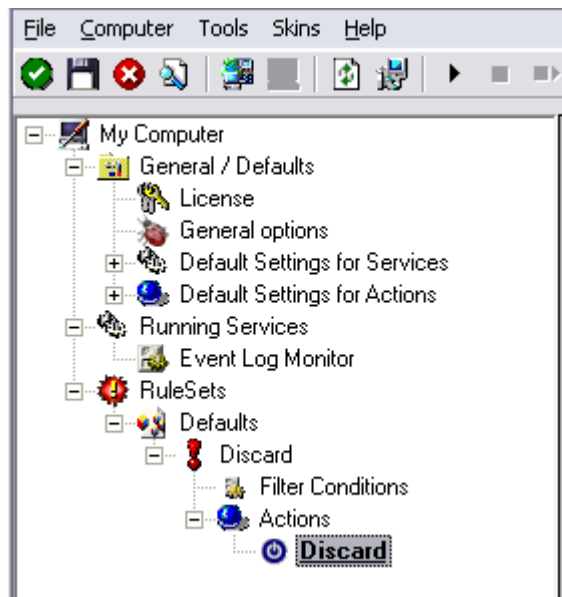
File Computer Tools Skins Help

My Computer
General / Defaults
License
General options
Default Settings for Services
Default Settings for Actions
Running Services
Event Log Monitor
RuleSets
Defaults
Discard
Filter Conditions
Actions
Discard